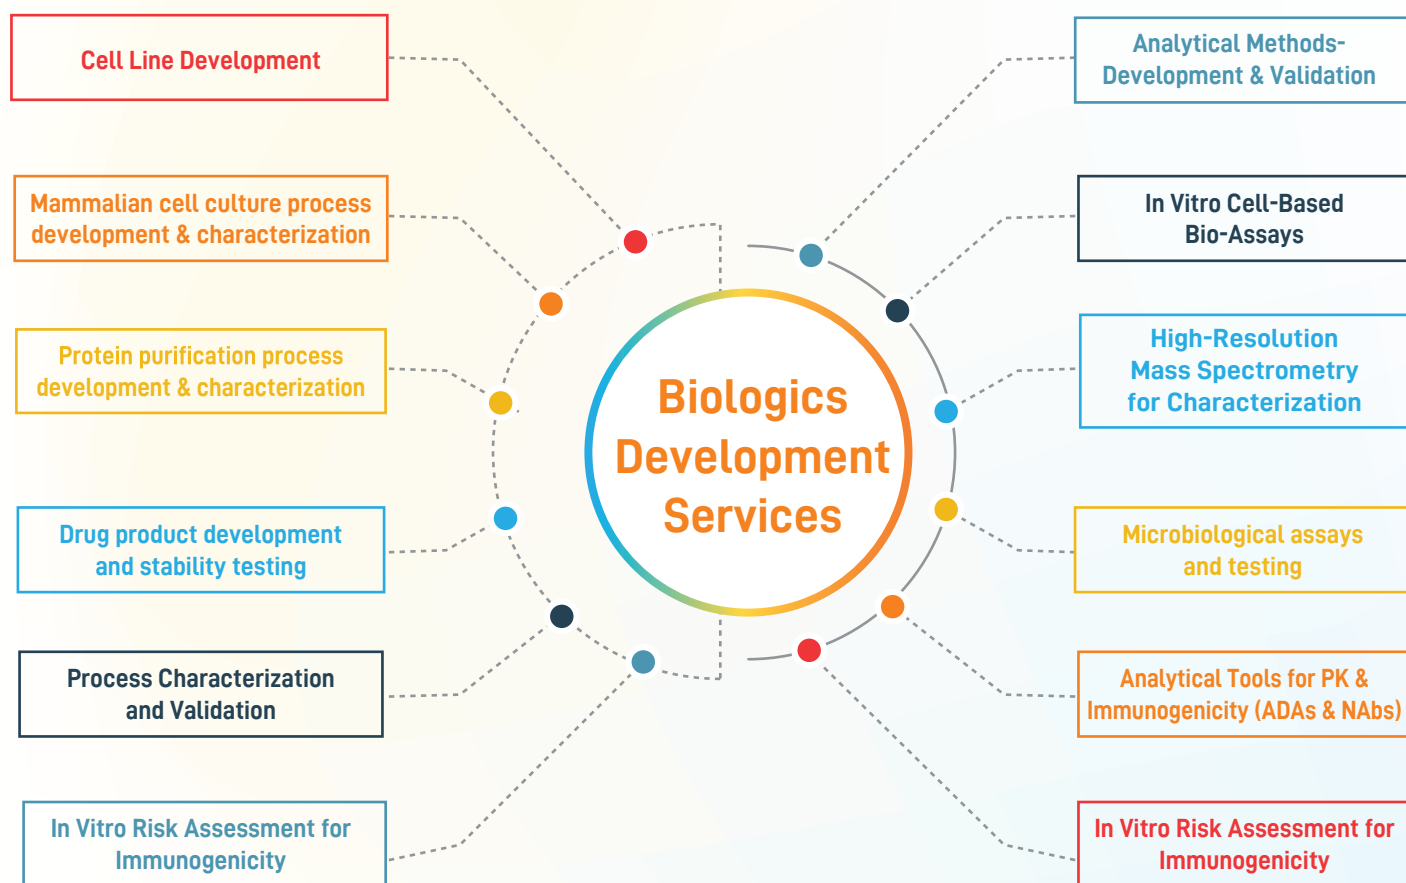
Cell Line Development

Mammalian cell culture process development & characterization

Protein purification process development & characterization

Drug product development and stability testing

Process Characterization and Validation

In Vitro Risk Assessment for Immunogenicity

Biologics Development Services

Analytical Methods-Development & Validation

In Vitro Cell-Based Bio-Assays

High-Resolution Mass Spectrometry for Characterization

Microbiological assays and testing

Analytical Tools for PK & Immunogenicity (ADAs & NAbs)

In Vitro Risk Assessment for Immunogenicity